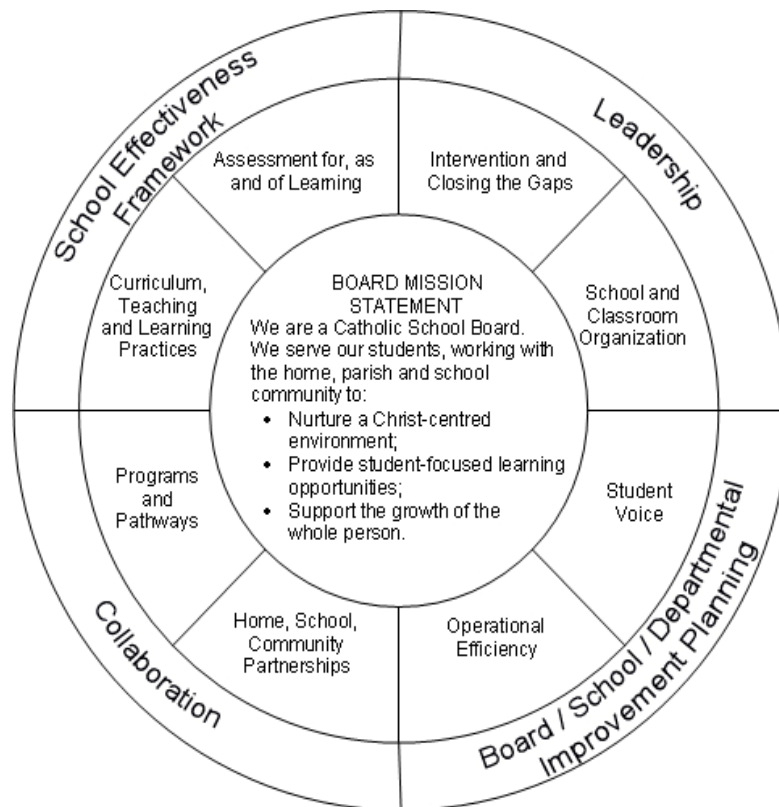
School Effectiveness Framework

Leadership

Assessment for, as and of Learning

Intervention and Closing the Gaps

Curriculum, Teaching and Learning Practices

BOARD MISSION STATEMENT
We are a Catholic School Board. We serve our students, working with the home, parish and school community to:
• Nurture a Christ-centred environment;
• Provide student-focused learning opportunities;
• Support the growth of the whole person.

School and Classroom Organization

Programs and Pathways

Student Voice

Home, School, Community Partnerships

Operational Efficiency

Collaboration

Board / School / Departmental Improvement Planning